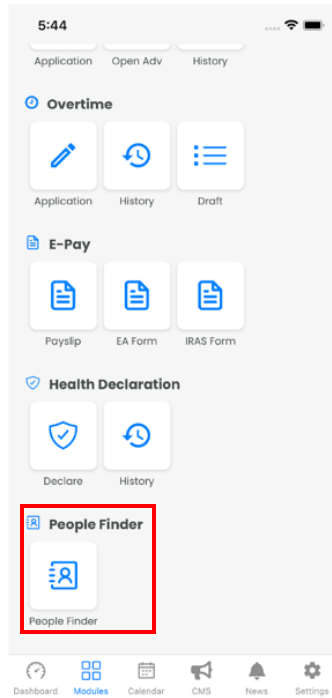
5:44

Application
Open Adv
History

Overtime

Application
History
Draft

E-Pay

Payslip
EA Form
IRAS Form

Health Declaration

Declare
History

People Finder

People Finder

Dashboard
Modules
Calendar
CMS
News
Settings